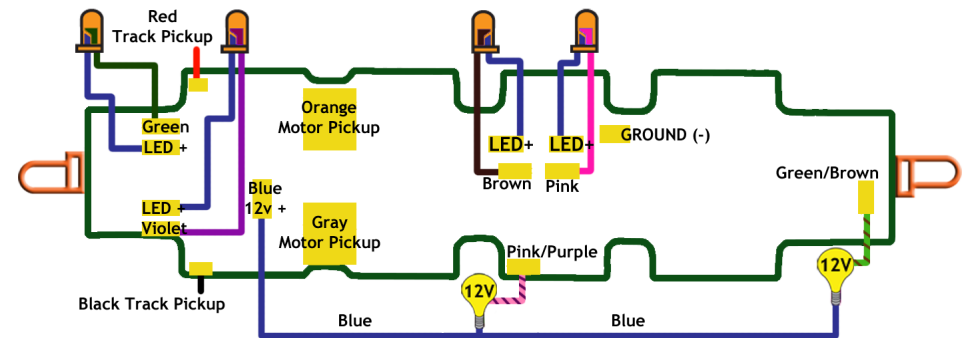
Red
Track Pickup

Green
LED +

Orange
Motor Pickup

LED+

LED+

GROUND (-)

Brown

Pink

Green/Brown

Blue
12v +

LED +
Violet

Gray
Motor Pickup

Pink/Purple

12V

12V

Black Track Pickup

Blue

Blue